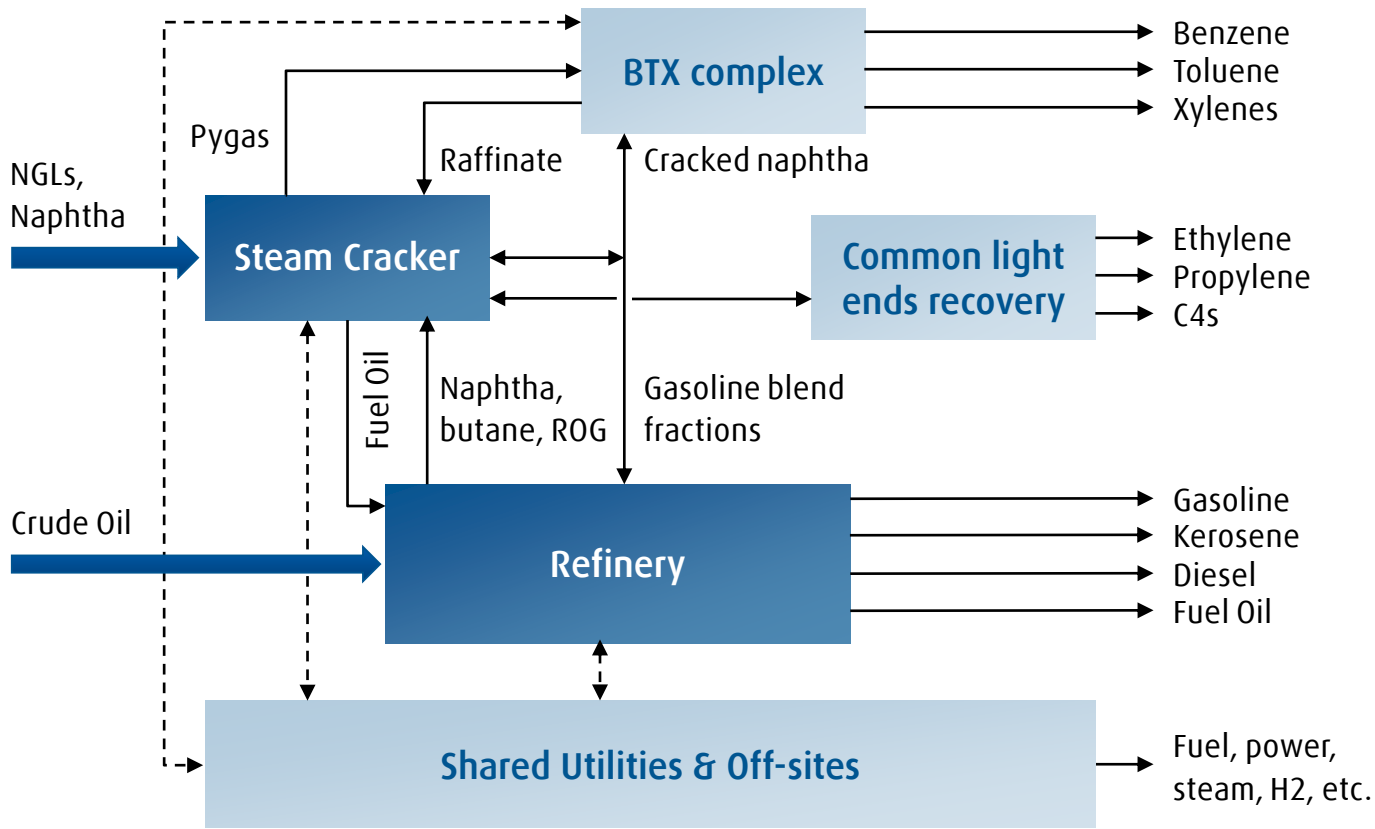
BTX complex

Benzene
Toluene
Xylenes

Pygas

Raffinate

Cracked naphtha

NGLs, Naphtha

Steam Cracker

Common light ends recovery

Ethylene
Propylene
C4s

Fuel Oil

Naphtha, butane, ROG

Gasoline blend fractions

Crude Oil

Refinery

Gasoline
Kerosene
Diesel
Fuel Oil

Shared Utilities & Off-sites

Fuel, power, steam, H2, etc.